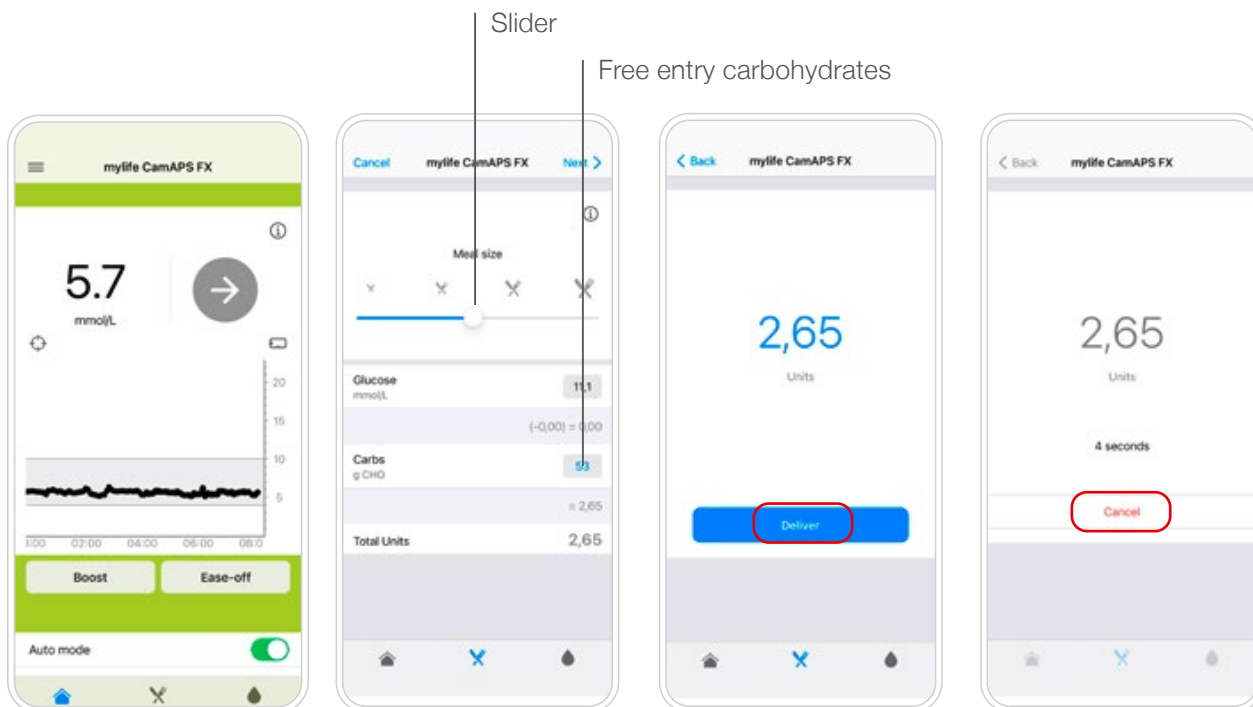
Slider

Free entry carbohydrates

mylife CamAPS FX

5.7
mmol/L

20
15
10
5

1:00 02:00 04:00 06:00 08:0

Boost
Ease-off

Auto mode

Cancel mylife CamAPS FX Next

Meal size

Glucose
mmol/L
11,1

(-0,00) = 0,00

Carbs
g CHO
53

= 2,65

Total Units 2,65

Back mylife CamAPS FX

2,65
Units

Deliver

Back mylife CamAPS FX

2,65
Units

4 seconds

Cancel